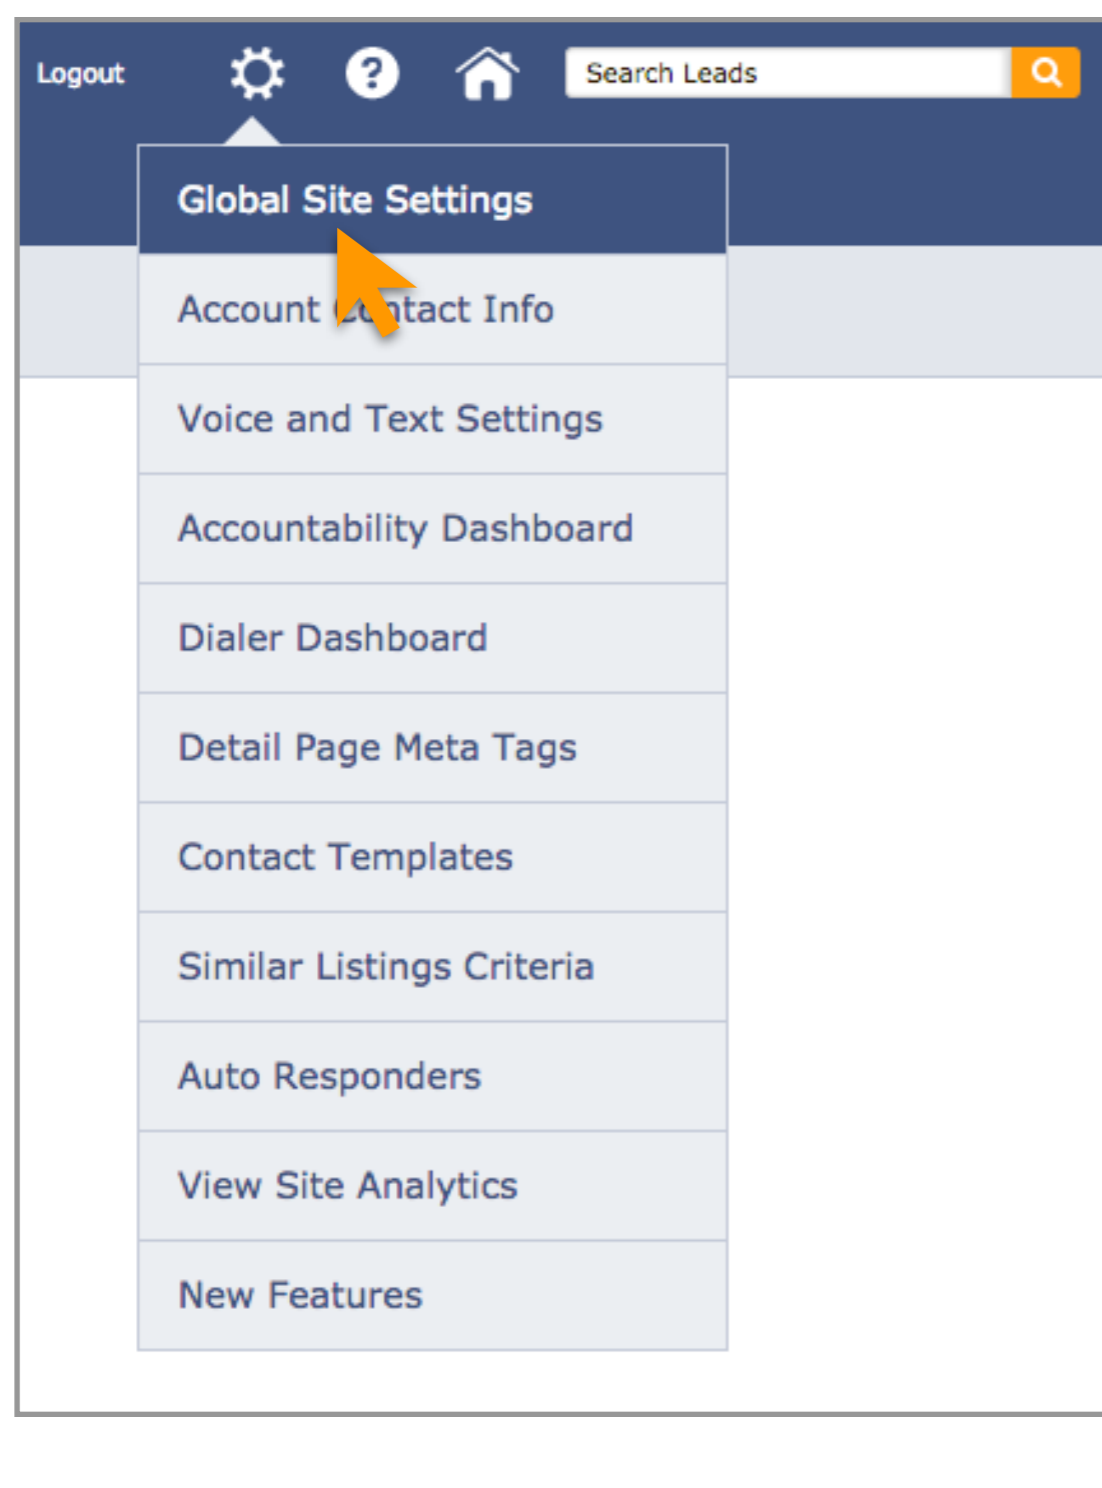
Logout

Search Leads

Global Site Settings

Account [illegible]tact Info

Voice and Text Settings

Accountability Dashboard

Dialer Dashboard

Detail Page Meta Tags

Contact Templates

Similar Listings Criteria

Auto Responders

View Site Analytics

New Features